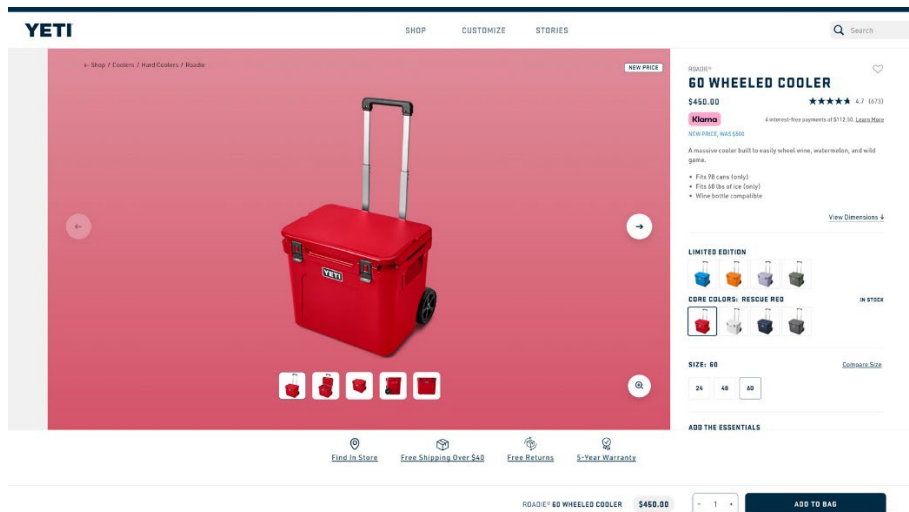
YETI

SHOP CUSTOMIZE STORIES

Search

← Shop / Coolers / Hard Coolers / Roadie

NEW PRICE

YETI

ROADIE®

60 WHEELED COOLER

$450.00

★★★★★ 4.7 (673)

Klarna

4 interest-free payments of $112.50. Learn More

NEW PRICE, WAS $500

A massive cooler built to easily wheel wine, watermelon, and wild game.

• Fits 98 cans (only)
• Fits 68 lbs of ice (only)
• Wine bottle compatible

View Dimensions ↓

LIMITED EDITION

CORE COLORS: RESCUE RED

IN STOCK

SIZE: 60

Compare Size

24 48 60

ADD THE ESSENTIALS

Find In Store

Free Shipping Over $40

Free Returns

5-Year Warranty

ROADIE® 60 WHEELED COOLER

$450.00

- 1 +

ADD TO BAG